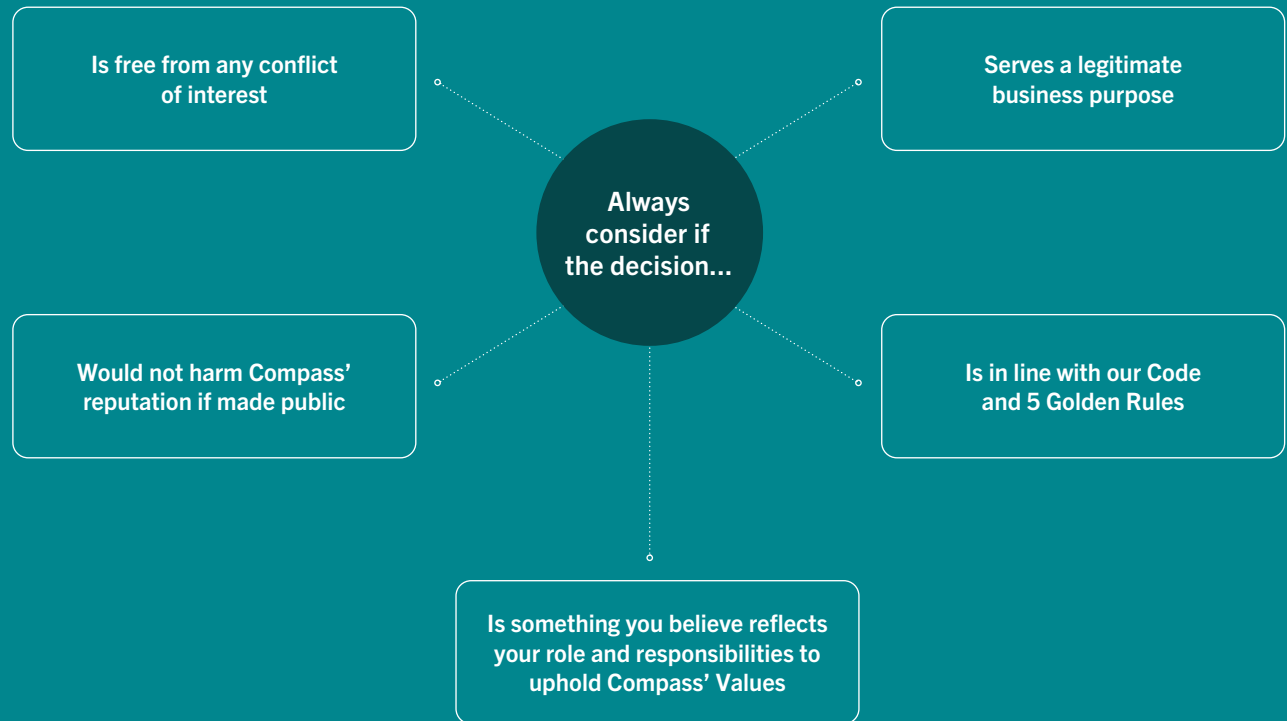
Always consider if the decision...

Is free from any conflict of interest

Serves a legitimate business purpose

Would not harm Compass' reputation if made public

Is in line with our Code and 5 Golden Rules

Is something you believe reflects your role and responsibilities to uphold Compass' Values